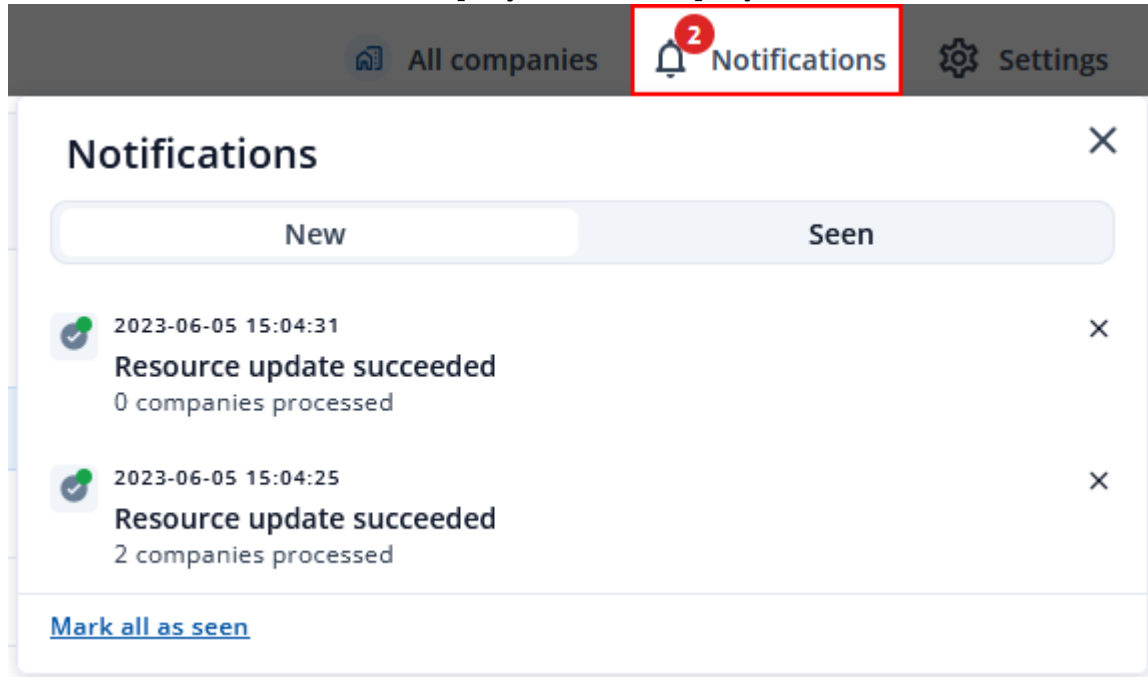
All companies 2 Notifications Settings

Notifications

New Seen

2023-06-05 15:04:31
Resource update succeeded
0 companies processed

2023-06-05 15:04:25
Resource update succeeded
2 companies processed

Mark all as seen